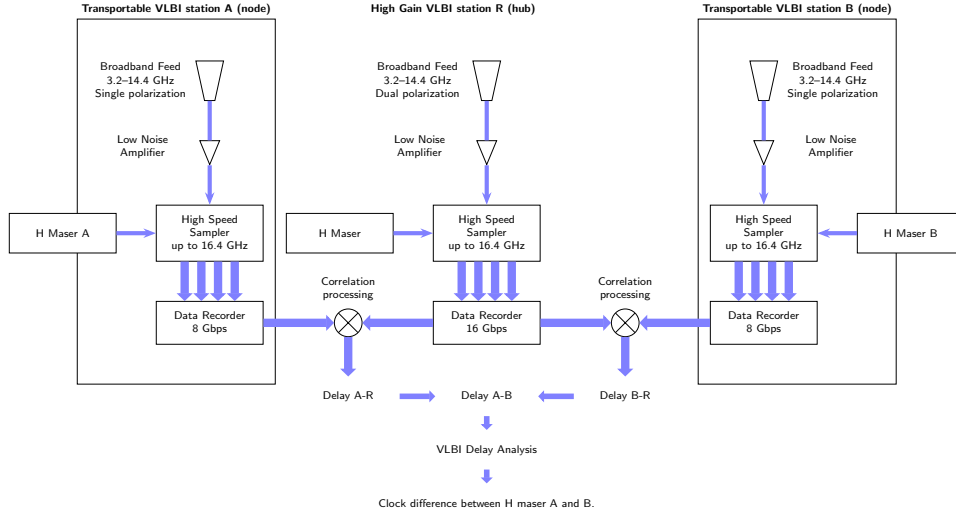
Transportable VLBI station A (node)

Broadband Feed
3.2–14.4 GHz
Single polarization

Low Noise
Amplifier

H Maser A

High Speed
Sampler
up to 16.4 GHz

Data Recorder
8 Gbps

High Gain VLBI station R (hub)

Broadband Feed
3.2–14.4 GHz
Dual polarization

Low Noise
Amplifier

H Maser

High Speed
Sampler
up to 16.4 GHz

Data Recorder
16 Gbps

Transportable VLBI station B (node)

Broadband Feed
3.2–14.4 GHz
Single polarization

Low Noise
Amplifier

High Speed
Sampler
up to 16.4 GHz

H Maser B

Data Recorder
8 Gbps

Correlation
processing

Correlation
processing

Delay A-R

Delay A-B

Delay B-R

VLBI Delay Analysis

Clock difference between H maser A and B.